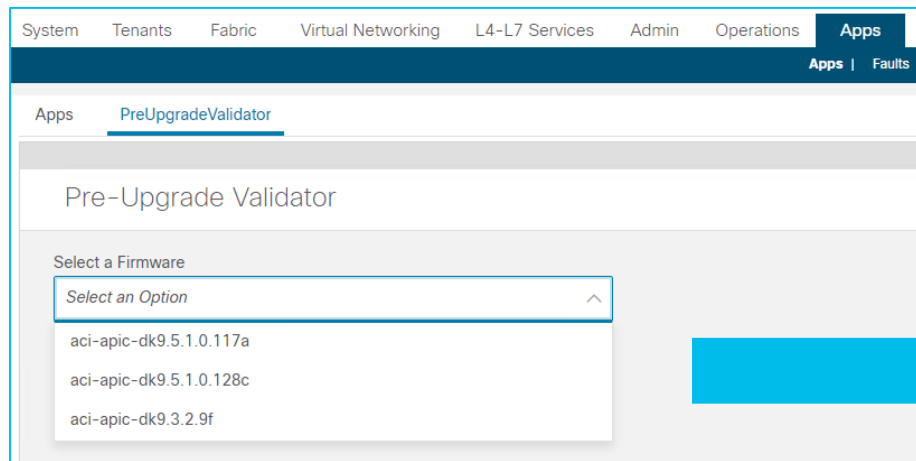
System Tenants Fabric Virtual Networking L4-L7 Services Admin Operations Apps

Apps | Faults

Apps PreUpgradeValidator

Pre-Upgrade Validator

Select a Firmware

Select an Option

aci-apic-dk9.5.1.0.117a

aci-apic-dk9.5.1.0.128c

aci-apic-dk9.3.2.9f